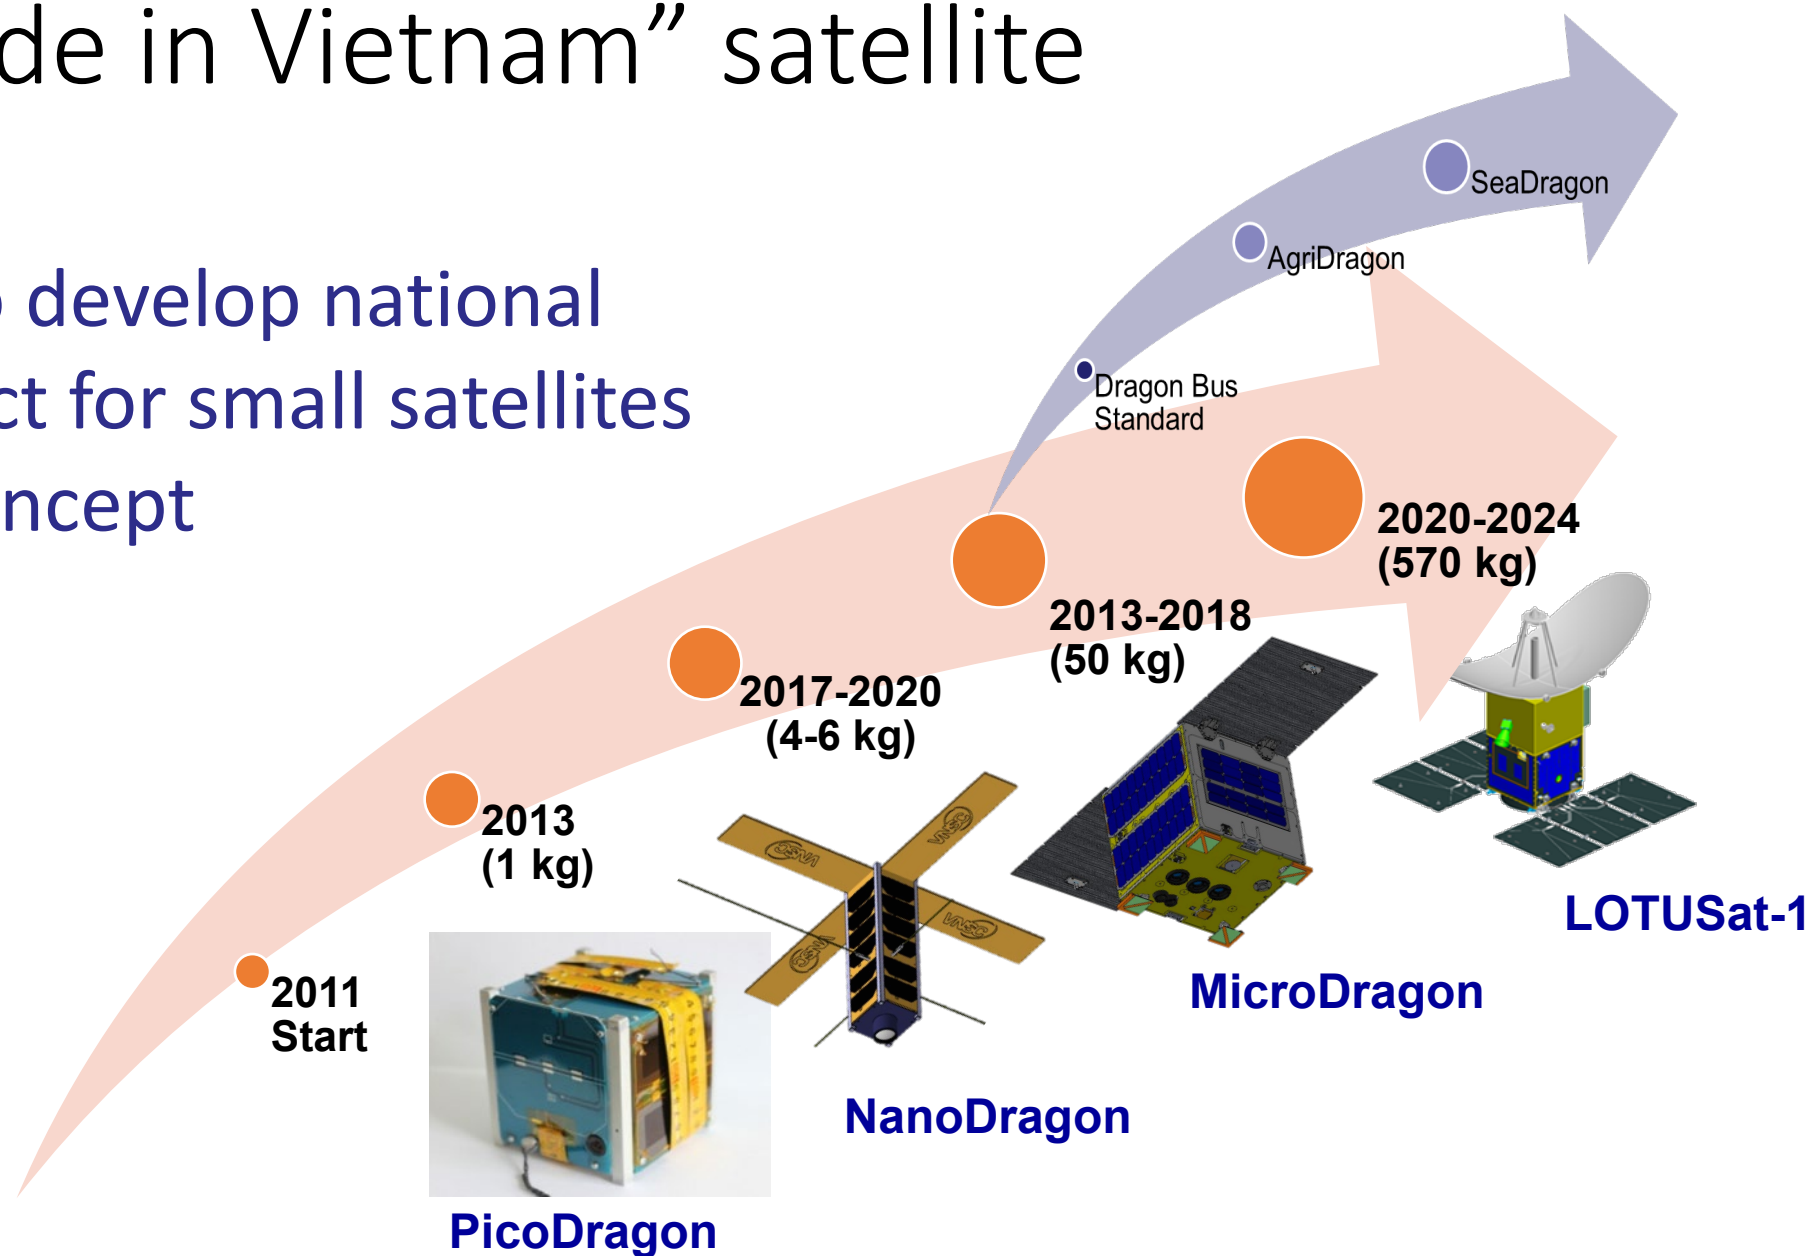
de in Vietnam" satellite

develop national
ct for small satellites
ncept

SeaDragon
AgriDragon
Dragon Bus Standard

2020-2024
(570 kg)

2013-2018
(50 kg)

2017-2020
(4-6 kg)

2013
(1 kg)

2011
Start

LOTUSat-1
MicroDragon
NanoDragon
PicoDragon